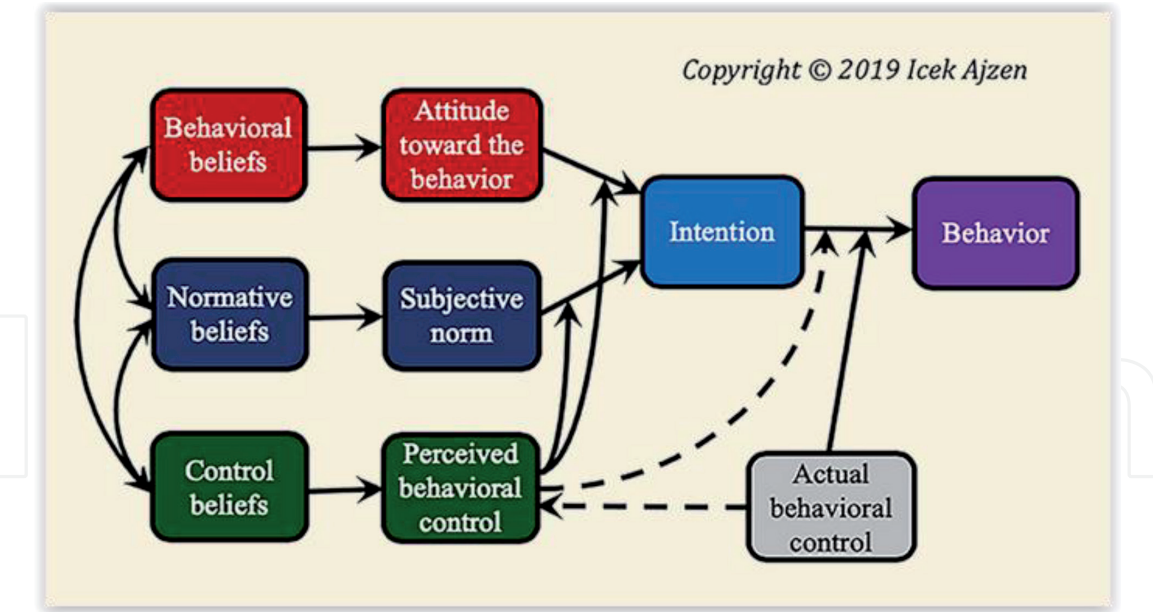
Copyright © 2019 Icek Ajzen

Behavioral beliefs

Attitude toward the behavior

Normative beliefs

Subjective norm

Control beliefs

Perceived behavioral control

Intention

Behavior

Actual behavioral control